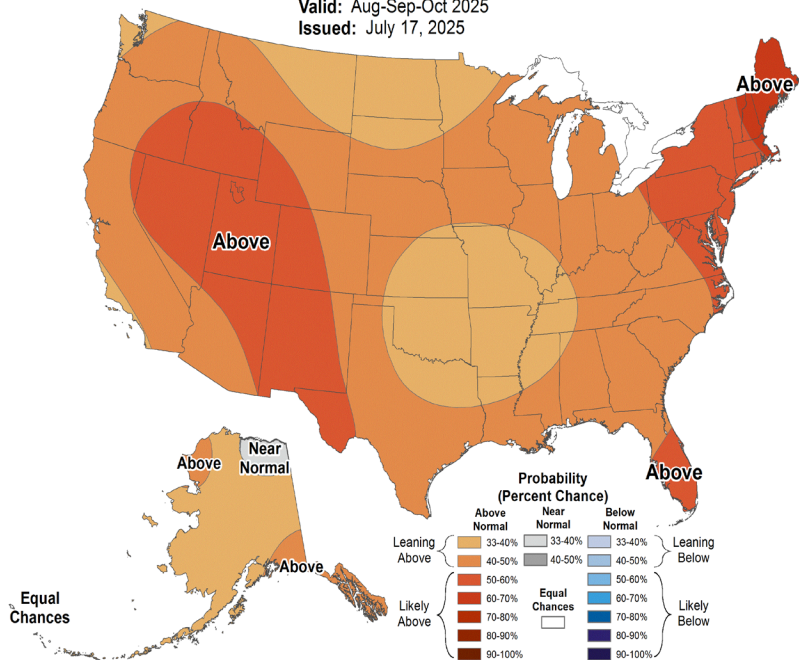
Valid: Aug-Sep-Oct 2025
Issued: July 17, 2025

Above

Above

Above

Above

Near Normal

Above

Equal Chances

Probability (Percent Chance)

Above Normal
Near Normal
Below Normal

Leaning Above
33-40%
40-50%

33-40%
40-50%

33-40%
40-50%
Leaning Below

Likely Above
50-60%
60-70%
70-80%
80-90%
90-100%

Equal Chances

50-60%
60-70%
70-80%
80-90%
90-100%
Likely Below